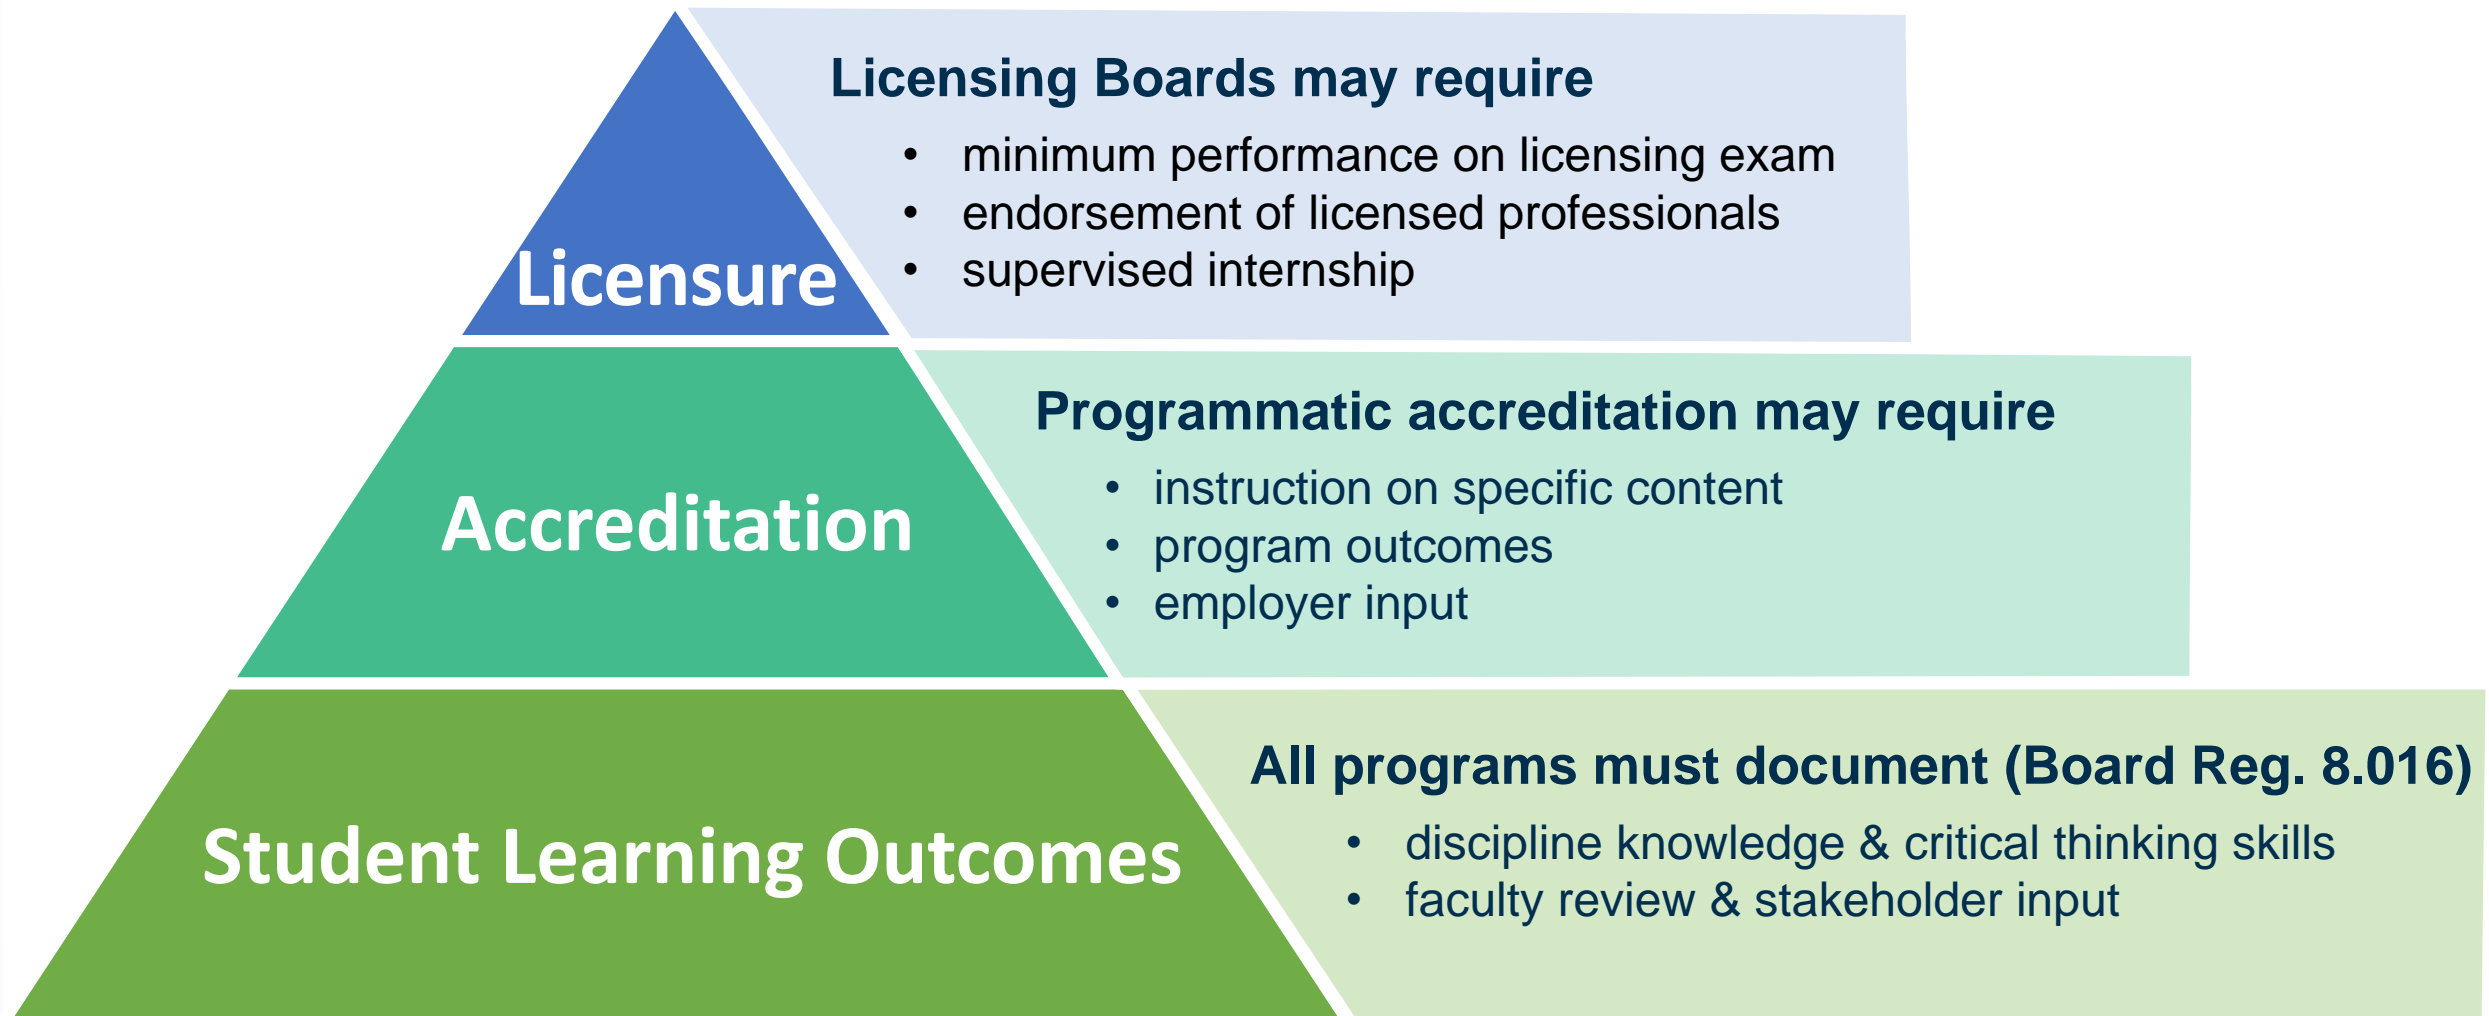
Licensure

Licensing Boards may require
- minimum performance on licensing exam
- endorsement of licensed professionals
- supervised internship

Accreditation

Programmatic accreditation may require
- instruction on specific content
- program outcomes
- employer input

Student Learning Outcomes

All programs must document (Board Reg. 8.016)
- discipline knowledge & critical thinking skills
- faculty review & stakeholder input